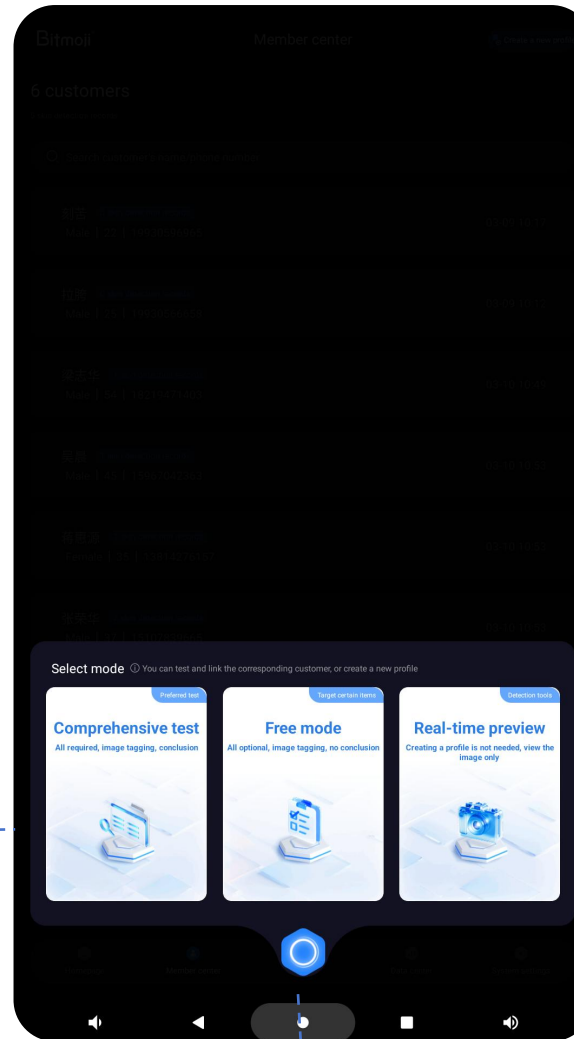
Bitmoji

Member center

6 customers

Select mode ⓘ You can test and link the corresponding customer, or create a new profile

Preferred test

Comprehensive test

All required, image tagging, conclusion

Target certain items

Free mode

All optional, image tagging, no conclusion

Detection tools

Real-time preview

Creating a profile is not needed, view the image only

Member center